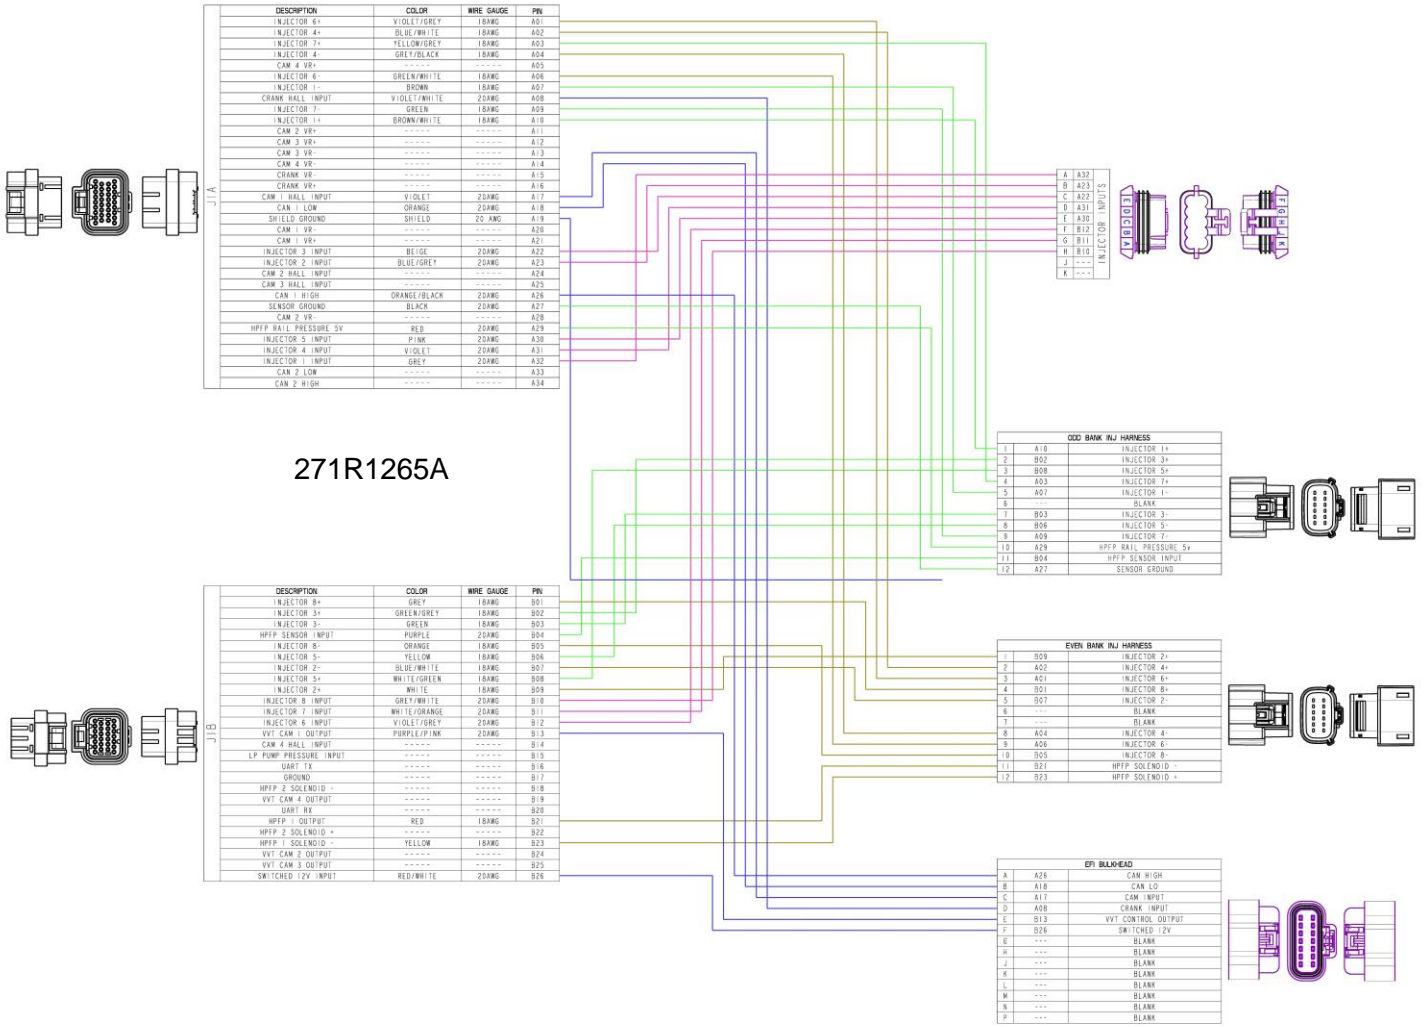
J1A

| DESCRIPTION | COLOR | WIRE GAUGE | PIN |
|---|---|---|---|
| INJECTOR 6+ | VIOLET/GREY | 18AWG | A01 |
| INJECTOR 4+ | BLUE/WHITE | 18AWG | A02 |
| INJECTOR 7+ | YELLOW/GREY | 18AWG | A03 |
| INJECTOR 4- | GREY/BLACK | 18AWG | A04 |
| CAM 4 VR+ | ----- | ----- | A05 |
| INJECTOR 6- | GREEN/WHITE | 18AWG | A06 |
| INJECTOR 1- | BROWN | 18AWG | A07 |
| CRANK HALL INPUT | VIOLET/WHITE | 20AWG | A08 |
| INJECTOR 7- | GREEN | 18AWG | A09 |
| INJECTOR 1+ | BROWN/WHITE | 18AWG | A10 |
| CAM 2 VR+ | ----- | ----- | A11 |
| CAM 3 VR+ | ----- | ----- | A12 |
| CAM 3 VR- | ----- | ----- | A13 |
| CAM 4 VR- | ----- | ----- | A14 |
| CRANK VR- | ----- | ----- | A15 |
| CRANK VR+ | ----- | ----- | A16 |
| CAM 1 HALL INPUT | VIOLET | 20AWG | A17 |
| CAN 1 LOW | ORANGE | 20AWG | A18 |
| SHIELD GROUND | SHIELD | 20 AWG | A19 |
| CAM 1 VR- | ----- | ----- | A20 |
| CAM 1 VR+ | ----- | ----- | A21 |
| INJECTOR 3 INPUT | BEIGE | 20AWG | A22 |
| INJECTOR 2 INPUT | BLUE/GREY | 20AWG | A23 |
| CAM 2 HALL INPUT | ----- | ----- | A24 |
| CAM 3 HALL INPUT | ----- | ----- | A25 |
| CAN 1 HIGH | ORANGE/BLACK | 20AWG | A26 |
| SENSOR GROUND | BLACK | 20AWG | A27 |
| CAM 2 VR- | ----- | ----- | A28 |
| HPFP RAIL PRESSURE 5V | RED | 20AWG | A29 |
| INJECTOR 5 INPUT | PINK | 20AWG | A30 |
| INJECTOR 4 INPUT | VIOLET | 20AWG | A31 |
| INJECTOR 1 INPUT | GREY | 20AWG | A32 |
| CAN 2 LOW | ----- | ----- | A33 |
| CAN 2 HIGH | ----- | ----- | A34 |

INJECTOR INPUTS

| A | A32 |
|---|---|
| B | A23 |
| C | A22 |
| D | A31 |
| E | A30 |
| F | B12 |
| G | B11 |
| H | B10 |
| J | --- |
| K | --- |

A B C D E F G H K

271R1265A

ODD BANK INJ HARNESS

| 1 | A10 | INJECTOR 1+ |
|---|---|---|
| 2 | B02 | INJECTOR 3+ |
| 3 | B08 | INJECTOR 5+ |
| 4 | A03 | INJECTOR 7+ |
| 5 | A07 | INJECTOR 1- |
| 6 | --- | BLANK |
| 7 | B03 | INJECTOR 3- |
| 8 | B06 | INJECTOR 5- |
| 9 | A09 | INJECTOR 7- |
| 10 | A29 | HPFP RAIL PRESSURE 5v |
| 11 | B04 | HPFP SENSOR INPUT |
| 12 | A27 | SENSOR GROUND |

J1B

| DESCRIPTION | COLOR | WIRE GAUGE | PIN |
|---|---|---|---|
| INJECTOR 8+ | GREY | 18AWG | B01 |
| INJECTOR 3+ | GREEN/GREY | 18AWG | B02 |
| INJECTOR 3- | GREEN | 18AWG | B03 |
| HPFP SENSOR INPUT | PURPLE | 20AWG | B04 |
| INJECTOR 8- | ORANGE | 18AWG | B05 |
| INJECTOR 5- | YELLOW | 18AWG | B06 |
| INJECTOR 2- | BLUE/WHITE | 18AWG | B07 |
| INJECTOR 5+ | WHITE/GREEN | 18AWG | B08 |
| INJECTOR 2+ | WHITE | 18AWG | B09 |
| INJECTOR 8 INPUT | GREY/WHITE | 20AWG | B10 |
| INJECTOR 7 INPUT | WHITE/ORANGE | 20AWG | B11 |
| INJECTOR 6 INPUT | VIOLET/GREY | 20AWG | B12 |
| VVT CAM 1 OUTPUT | PURPLE/PINK | 20AWG | B13 |
| CAM 4 HALL INPUT | ----- | ----- | B14 |
| LP PUMP PRESSURE INPUT | ----- | ----- | B15 |
| UART TX | ----- | ----- | B16 |
| GROUND | ----- | ----- | B17 |
| HPFP 2 SOLENOID - | ----- | ----- | B18 |
| VVT CAM 4 OUTPUT | ----- | ----- | B19 |
| UART RX | ----- | ----- | B20 |
| HPFP 1 OUTPUT | RED | 18AWG | B21 |
| HPFP 2 SOLENOID + | ----- | ----- | B22 |
| HPFP 1 SOLENOID - | YELLOW | 18AWG | B23 |
| VVT CAM 2 OUTPUT | ----- | ----- | B24 |
| VVT CAM 3 OUTPUT | ----- | ----- | B25 |
| SWITCHED 12V INPUT | RED/WHITE | 20AWG | B26 |

EVEN BANK INJ HARNESS

| 1 | B09 | INJECTOR 2+ |
|---|---|---|
| 2 | A02 | INJECTOR 4+ |
| 3 | A01 | INJECTOR 6+ |
| 4 | B01 | INJECTOR 8+ |
| 5 | B07 | INJECTOR 2- |
| 6 | --- | BLANK |
| 7 | --- | BLANK |
| 8 | A04 | INJECTOR 4- |
| 9 | A06 | INJECTOR 6- |
| 10 | B05 | INJECTOR 8- |
| 11 | B21 | HPFP SOLENOID - |
| 12 | B23 | HPFP SOLENOID + |

EFI BULKHEAD

| A | A26 | CAN HIGH |
|---|---|---|
| B | A18 | CAN LO |
| C | A17 | CAM INPUT |
| D | A08 | CRANK INPUT |
| E | B13 | VVT CONTROL OUTPUT |
| F | B26 | SWITCHED 12V |
| G | --- | BLANK |
| H | --- | BLANK |
| J | --- | BLANK |
| K | --- | BLANK |
| L | --- | BLANK |
| M | --- | BLANK |
| N | --- | BLANK |
| P | --- | BLANK |